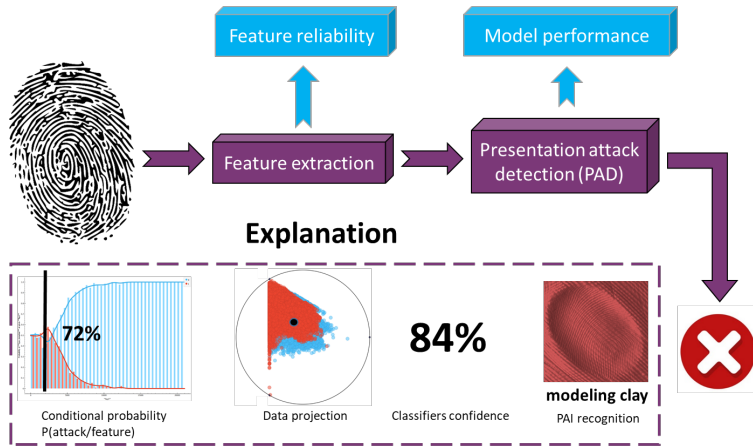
Feature reliability

Model performance

Feature extraction

Presentation attack detection (PAD)

Explanation

72%

84%

modeling clay

Conditional probability P(attack/feature)

Data projection

Classifiers confidence

PAI recognition